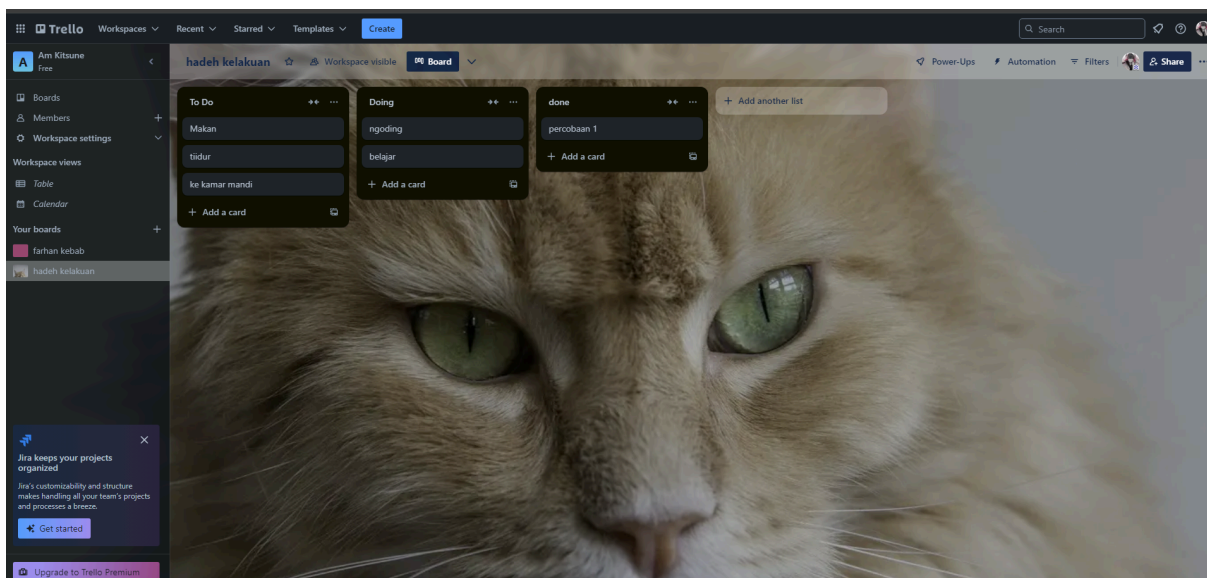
Trello Workspaces Recent Starred Templates Create

Search

A Am Kitsune
Free

Boards
Members +
Workspace settings
Workspace views
Table
Calendar
Your boards +
farhan kebab
hadeh kelakuan

hadeh kelakuan Workspace visible Board

Power-Ups Automation Filters Share

To Do
Makan
tiidur
ke kamar mandi
+ Add a card

Doing
ngoding
belajar
+ Add a card

done
percobaan 1
+ Add a card

+ Add another list

Jira keeps your projects organized
Jira's customizability and structure makes handling all your team's projects and processes a breeze.
Get started

Upgrade to Trello Premium